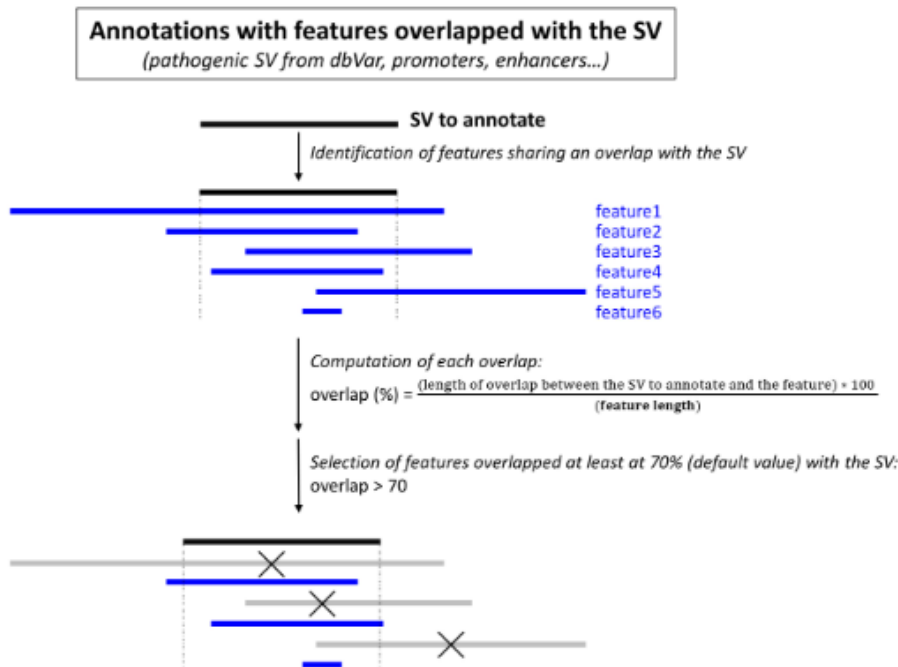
Annotations with features overlapped with the SV
(pathogenic SV from dbVar, promoters, enhancers…)

SV to annotate

Identification of features sharing an overlap with the SV

feature1
feature2
feature3
feature4
feature5
feature6

Computation of each overlap:

overlap (%) = $\frac{\text{(length of overlap between the SV to annotate and the feature)} \times 100}{\text{(feature length)}}$

Selection of features overlapped at least at 70% (default value) with the SV:
overlap > 70